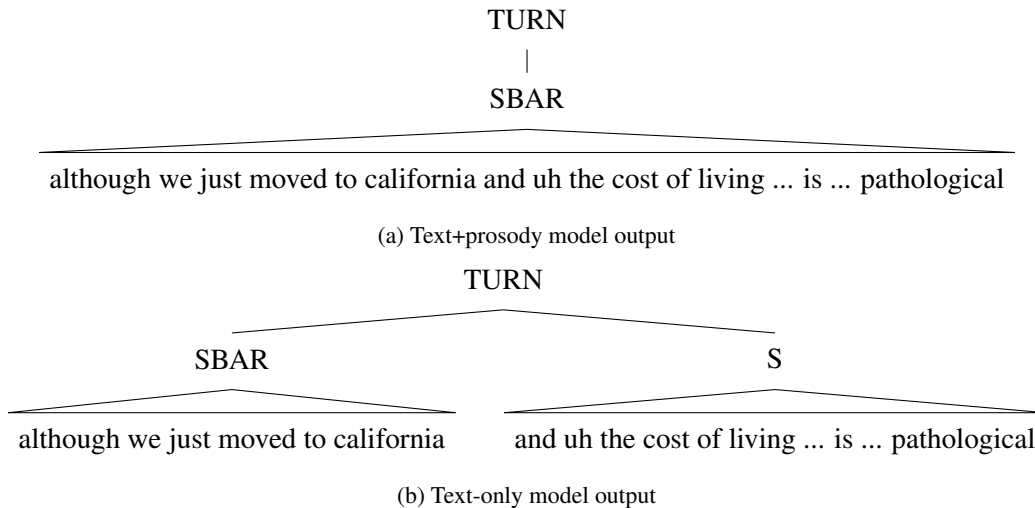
TURN

SBAR

although we just moved to california and uh the cost of living ... is ... pathological

(a) Text+prosody model output

TURN

SBAR

S

although we just moved to california

and uh the cost of living ... is ... pathological

(b) Text-only model output